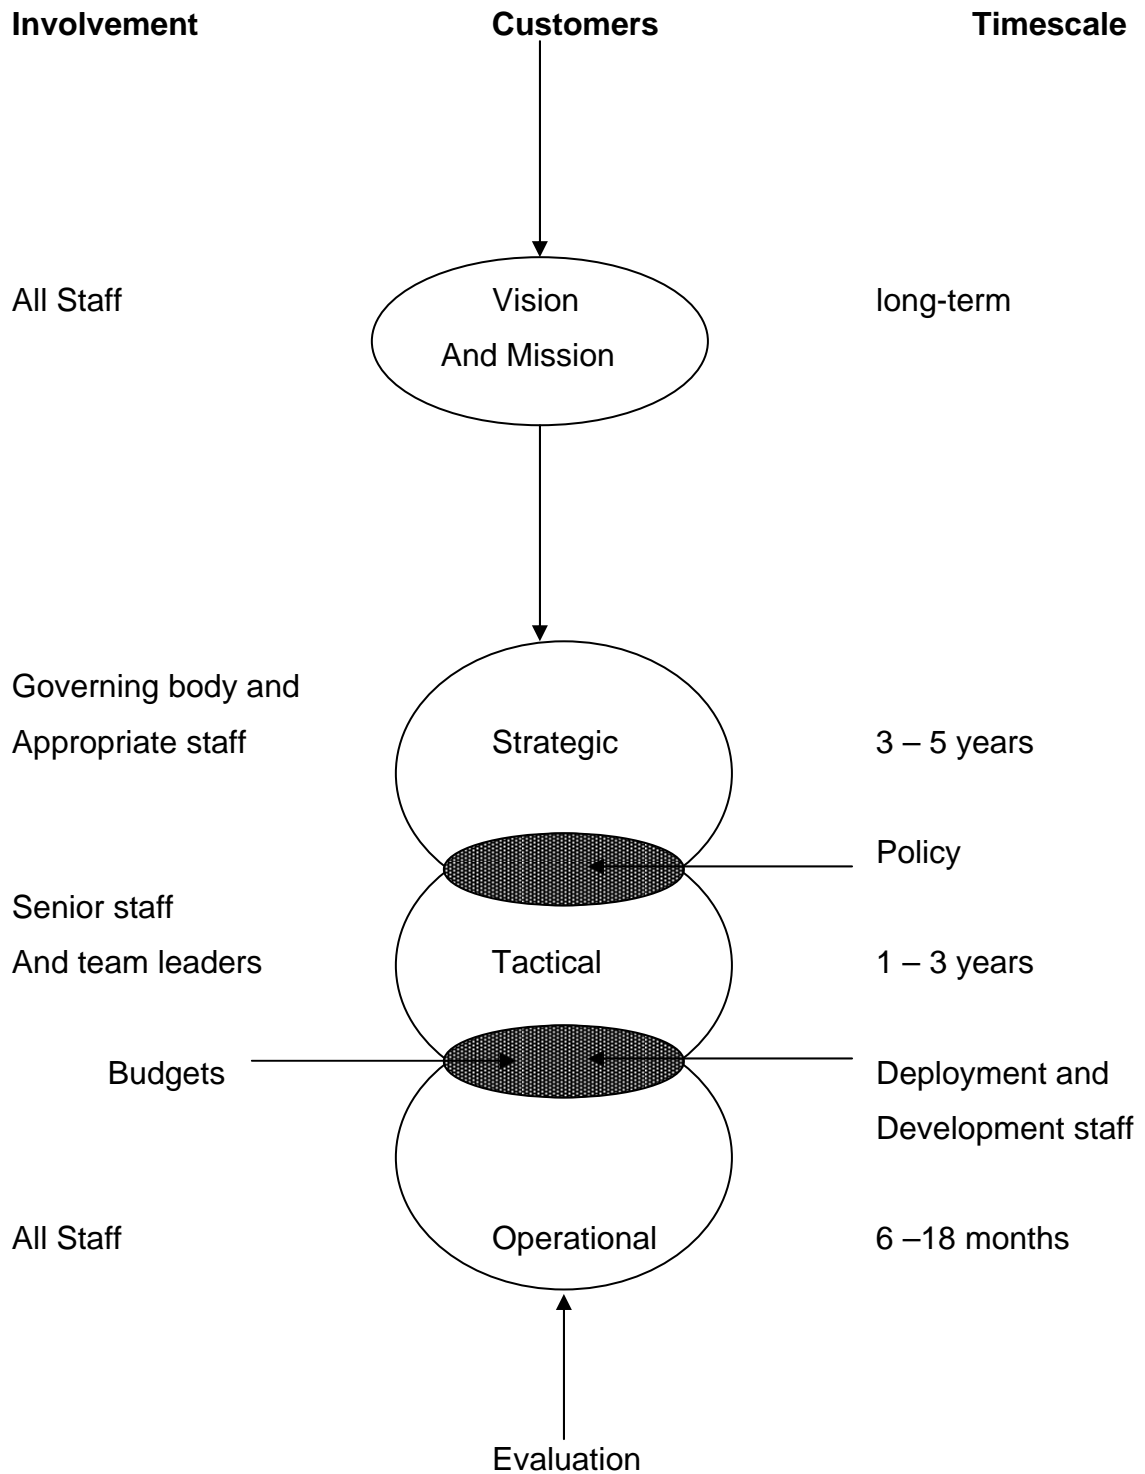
Involvement Customers Timescale

All Staff Vision And Mission long-term

Governing body and Appropriate staff Strategic 3 – 5 years

Policy

Senior staff And team leaders Tactical 1 – 3 years

Budgets

Deployment and Development staff

All Staff Operational 6 –18 months

Evaluation